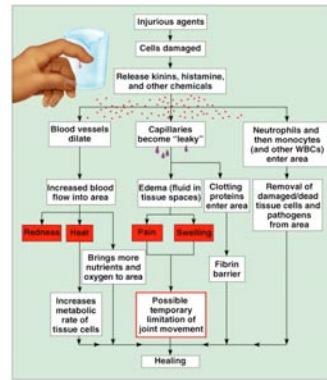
Injurious agents

Cells damaged

Release kinins, histamine, and other chemicals

Blood vessels dilate

Capillaries become "leaky"

Neutrophils and then monocytes (and other WBCs) enter area

Increased blood flow into area

Edema (fluid in tissue spaces)

Clotting proteins enter area

Removal of damaged/dead tissue cells and pathogens from area

Redness

Heat

Pain

Swelling

Brings more nutrients and oxygen to area

Fibrin barrier

Increases metabolic rate of tissue cells

Possible temporary limitation of joint movement

Healing